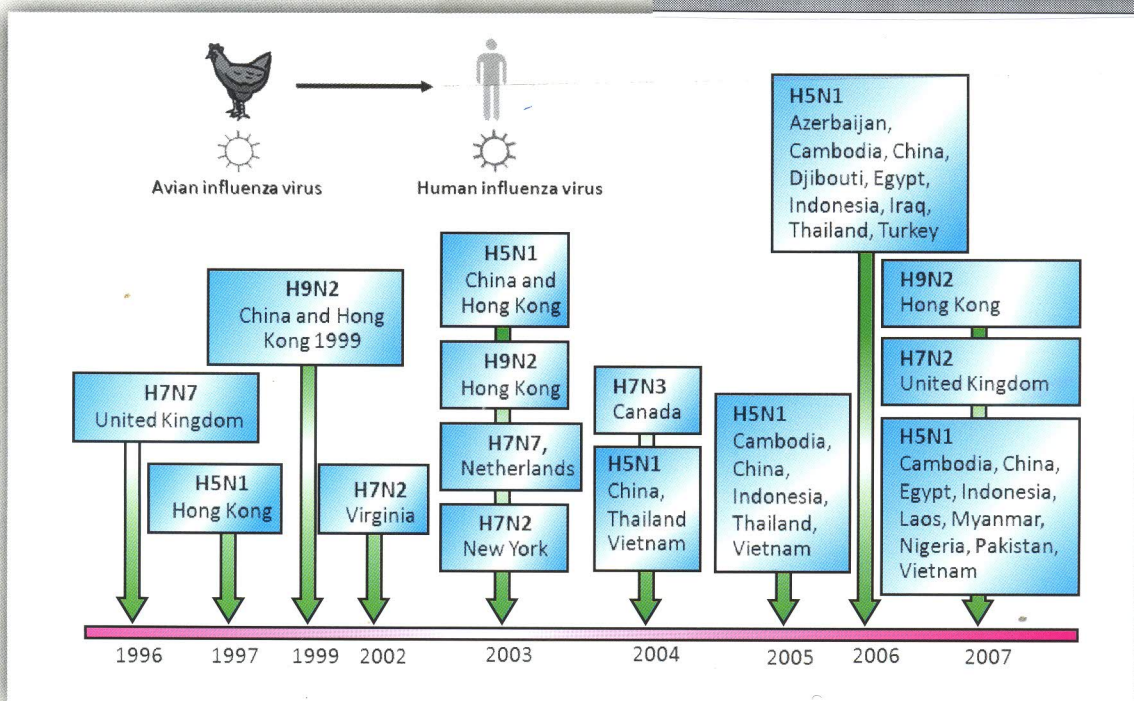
Avian influenza virus

Human influenza virus

H7N7
United Kingdom

H5N1
Hong Kong

H9N2
China and Hong Kong 1999

H7N2
Virginia

H5N1
China and Hong Kong

H9N2
Hong Kong

H7N7,
Netherlands

H7N2
New York

H7N3
Canada

H5N1
China, Thailand Vietnam

H5N1
Cambodia, China, Indonesia, Thailand, Vietnam

H5N1
Azerbaijan, Cambodia, China, Djibouti, Egypt, Indonesia, Iraq, Thailand, Turkey

H9N2
Hong Kong

H7N2
United Kingdom

H5N1
Cambodia, China, Egypt, Indonesia, Laos, Myanmar, Nigeria, Pakistan, Vietnam

1996 1997 1999 2002 2003 2004 2005 2006 2007